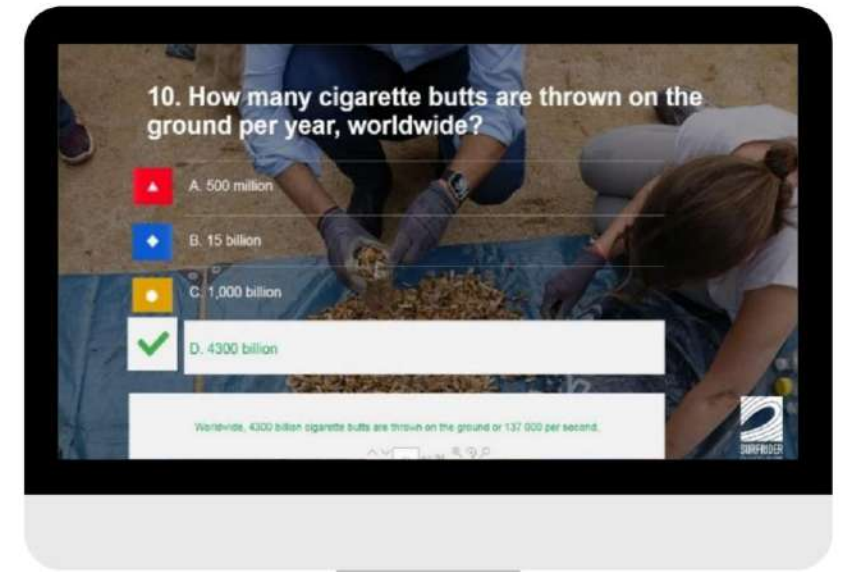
10. How many cigarette butts are thrown on the ground per year, worldwide?

A. 500 million

B. 15 billion

C. 1,000 billion

D. 4300 billion

Worldwide, 4300 billion cigarette butts are thrown on the ground or 137 000 per second.

SURFRIDER